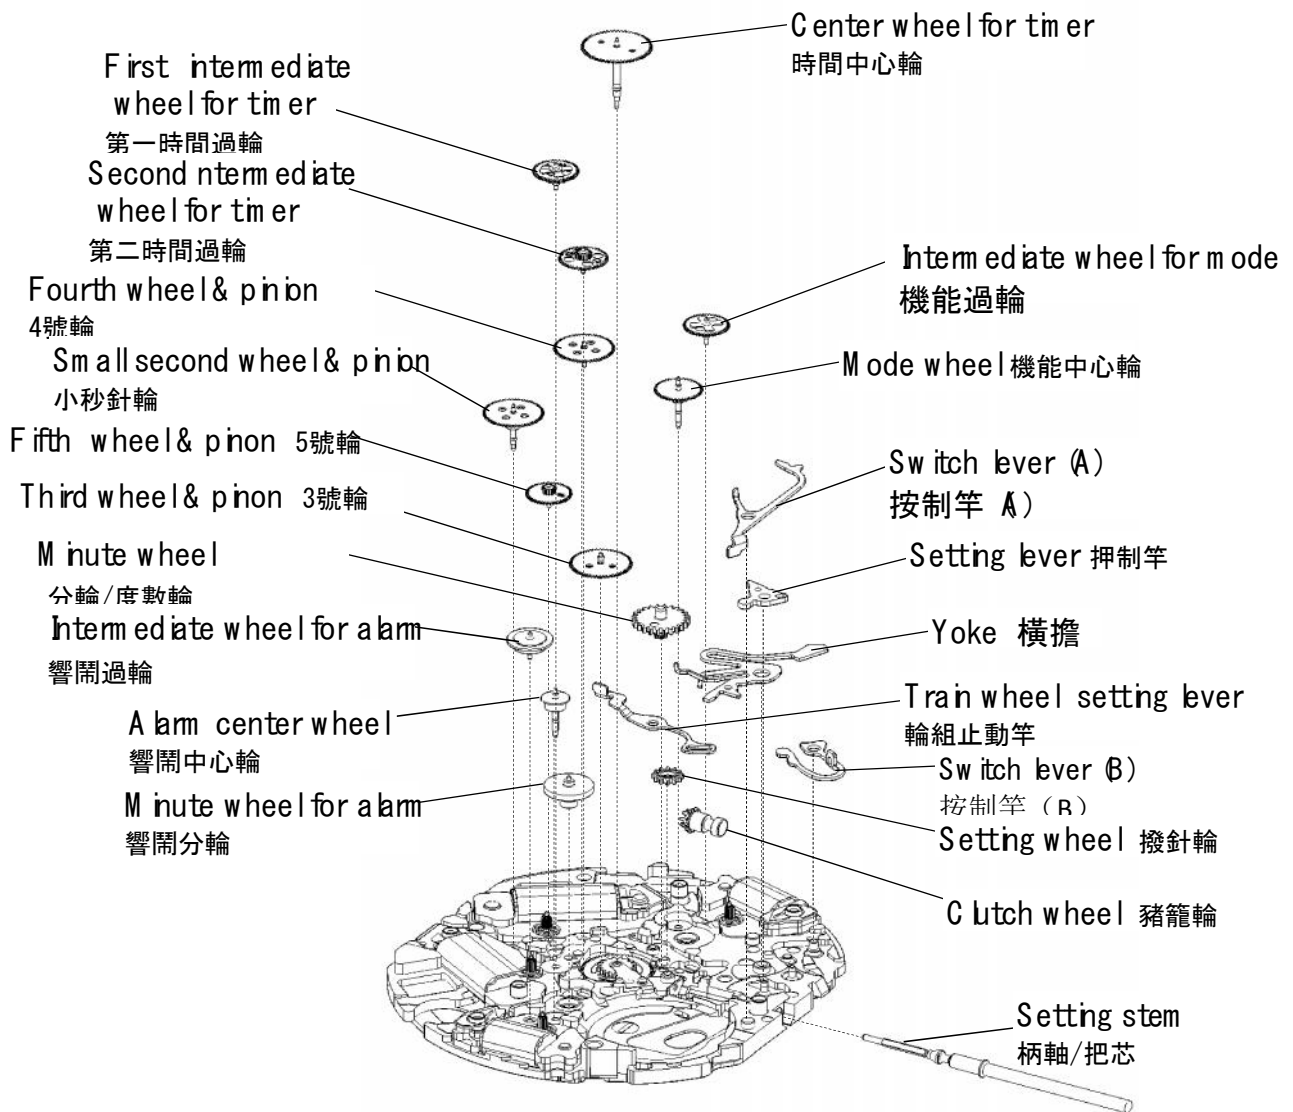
Center wheel for timer
時間中心輪

First intermediate wheel for timer
第一時間過輪

Second intermediate wheel for timer
第二時間過輪

Intermediate wheel for mode
機能過輪

Fourth wheel & pinion
4號輪

Small second wheel & pinion
小秒針輪

Mode wheel 機能中心輪

Fifth wheel & pinon 5號輪

Switch lever (A)
按制竿 (A)

Third wheel & pinon 3號輪

Setting lever 押制竿

Minute wheel
分輪/度數輪

Intermediate wheel for alarm
響鬧過輪

Yoke 橫擔

Train wheel setting lever
輪組止動竿

Alarm center wheel
響鬧中心輪

Switch lever (B)
按制竿 (B)

Minute wheel for alarm
響鬧分輪

Setting wheel 撥針輪

Clutch wheel 豬籠輪

Setting stem
柄軸/把芯